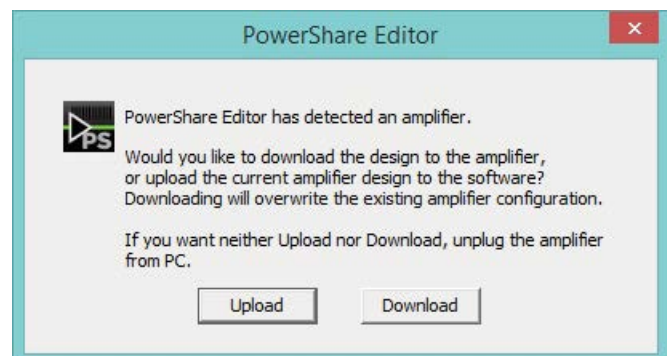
PowerShare Editor

PS

PowerShare Editor has detected an amplifier.

Would you like to download the design to the amplifier, or upload the current amplifier design to the software? Downloading will overwrite the existing amplifier configuration.

If you want neither Upload nor Download, unplug the amplifier from PC.

Upload

Download